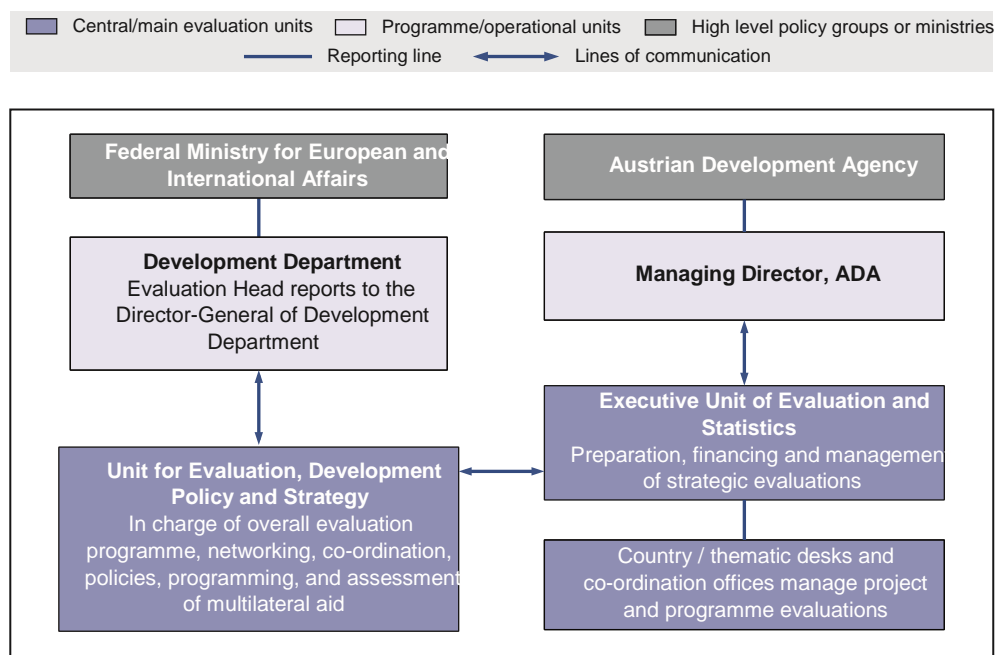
Central/main evaluation units Programme/operational units High level policy groups or ministries

Reporting line Lines of communication

Federal Ministry for European and International Affairs

Development Department
Evaluation Head reports to the Director-General of Development Department

Unit for Evaluation, Development Policy and Strategy
In charge of overall evaluation programme, networking, co-ordination, policies, programming, and assessment of multilateral aid

Austrian Development Agency

Managing Director, ADA

Executive Unit of Evaluation and Statistics
Preparation, financing and management of strategic evaluations

Country / thematic desks and co-ordination offices manage project and programme evaluations